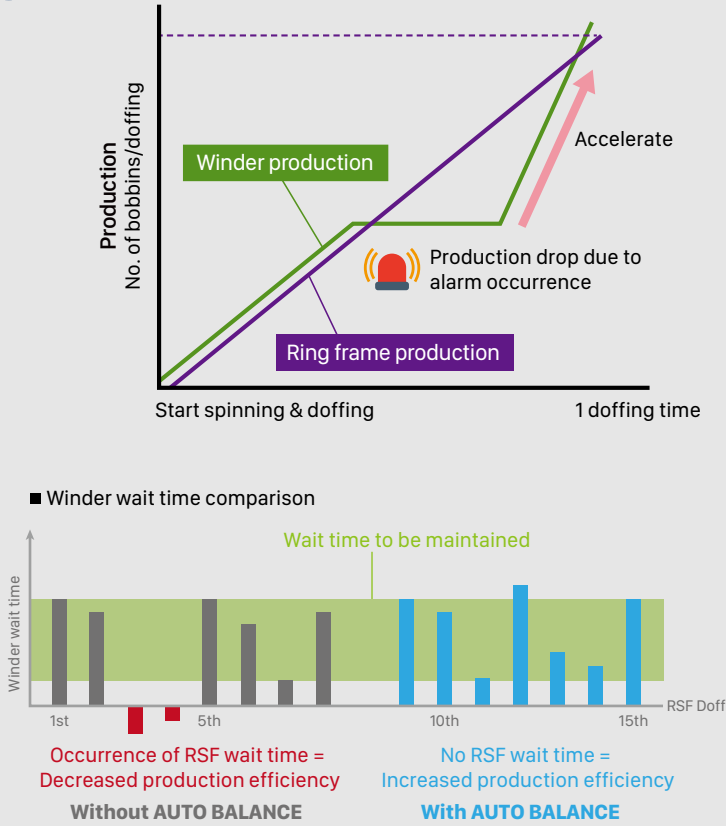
Production
No. of bobbins/doffing

Winder production

Accelerate

Production drop due to alarm occurrence

Ring frame production

Start spinning & doffing

1 doffing time

■ Winder wait time comparison

Wait time to be maintained

Winder wait time

RSF Doff

1st

5th

10th

15th

Occurrence of RSF wait time = Decreased production efficiency

Without AUTO BALANCE

No RSF wait time = Increased production efficiency

With AUTO BALANCE